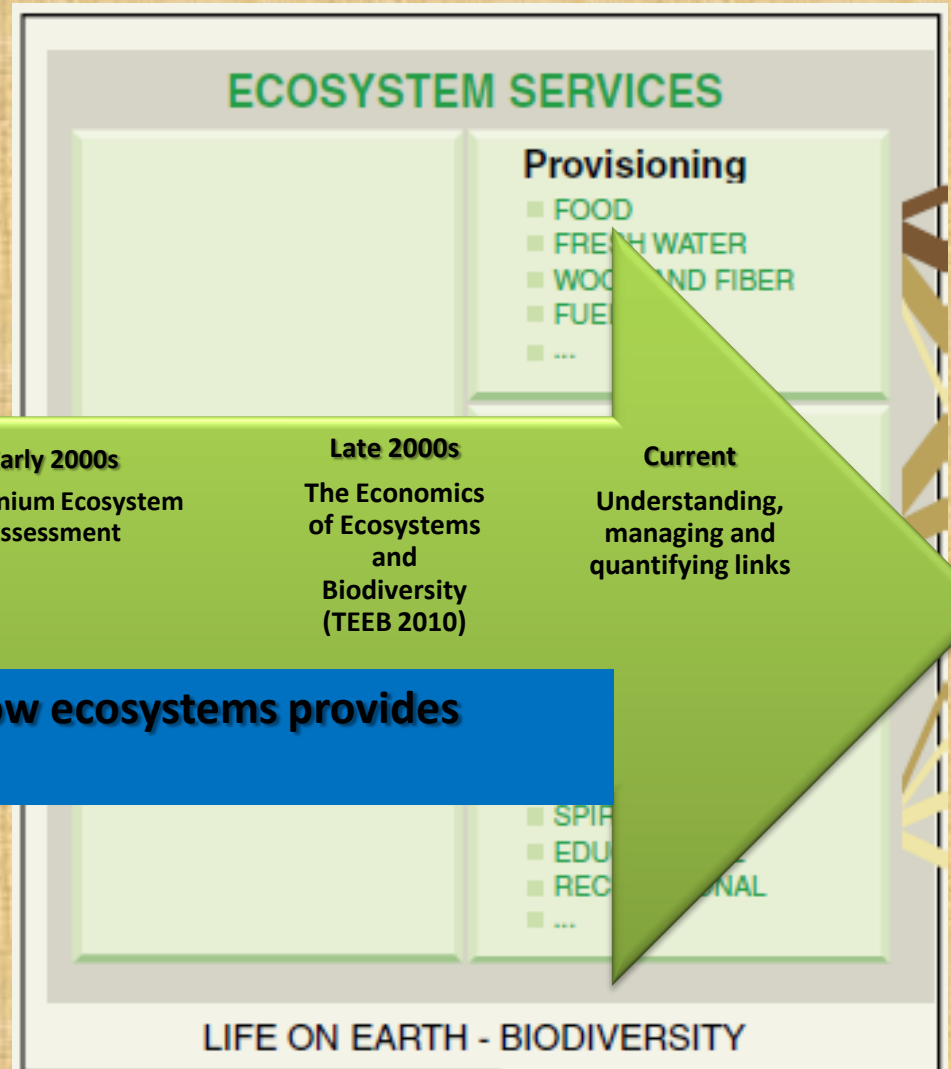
ECOSYSTEM SERVICES

Provisioning

FOOD
FRE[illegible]H WATER
WOO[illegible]ND FIBER
FUE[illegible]
...

arly 2000s
nium Ecosystem
ssessment

Late 2000s
The Economics of Ecosystems and Biodiversity (TEEB 2010)

Current
Understanding, managing and quantifying links

ow ecosystems provides

SPI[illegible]
EDU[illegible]
REC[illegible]ONAL
...

LIFE ON EARTH - BIODIVERSITY